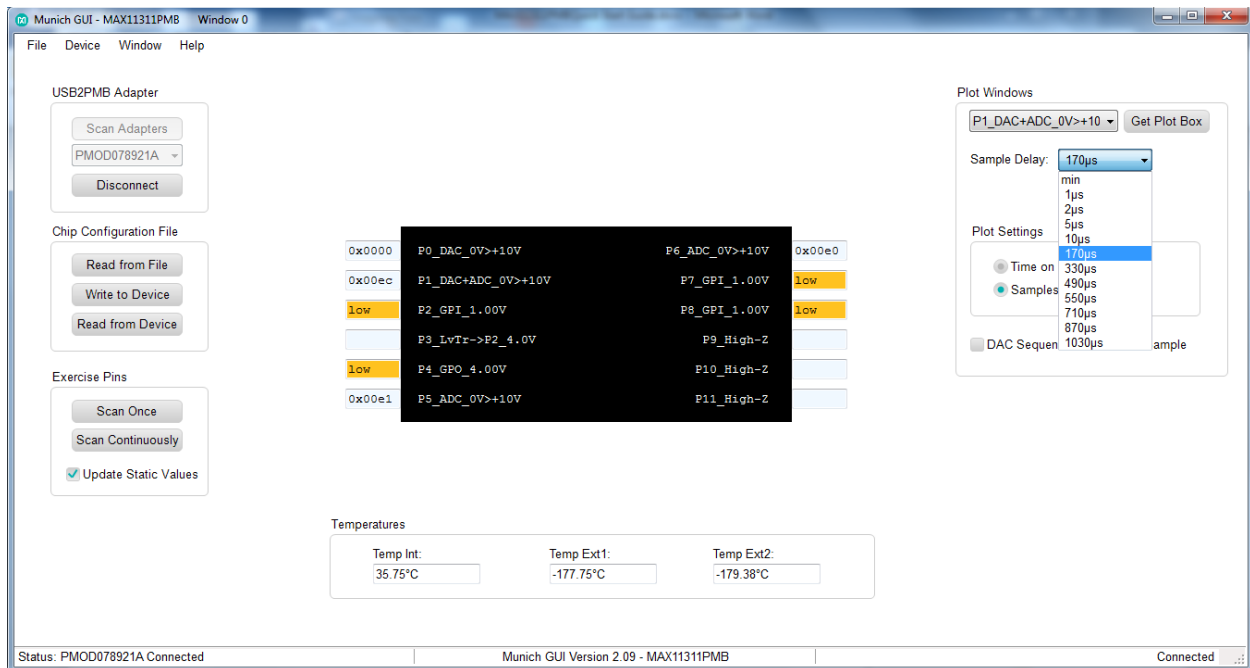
Munich GUI - MAX11311PMB Window 0

File Device Window Help

USB2PMB Adapter

Scan Adapters

PMOD078921A

Disconnect

Chip Configuration File

Read from File

Write to Device

Read from Device

Exercise Pins

Scan Once

Scan Continuously

Update Static Values

| | | | |
|---|---|---|---|
| 0x0000 | P0_DAC_0V>+10V | P6_ADC_0V>+10V | 0x00e0 |
| 0x00ec | P1_DAC+ADC_0V>+10V | P7_GPI_1.00V | low |
| low | P2_GPI_1.00V | P8_GPI_1.00V | low |
| | P3_LvTr->P2_4.0V | P9_High-Z | |
| low | P4_GPO_4.00V | P10_High-Z | |
| 0x00e1 | P5_ADC_0V>+10V | P11_High-Z | |

Plot Windows

P1_DAC+ADC_0V>+10

Get Plot Box

Sample Delay: 170µs

min
1µs
2µs
5µs
10µs
170µs
330µs
490µs
550µs
710µs
870µs
1030µs

Plot Settings

Time on

Samples

DAC Sequen

ample

Temperatures

Temp Int: 35.75°C

Temp Ext1: -177.75°C

Temp Ext2: -179.38°C

Status: PMOD078921A Connected

Munich GUI Version 2.09 - MAX11311PMB

Connected